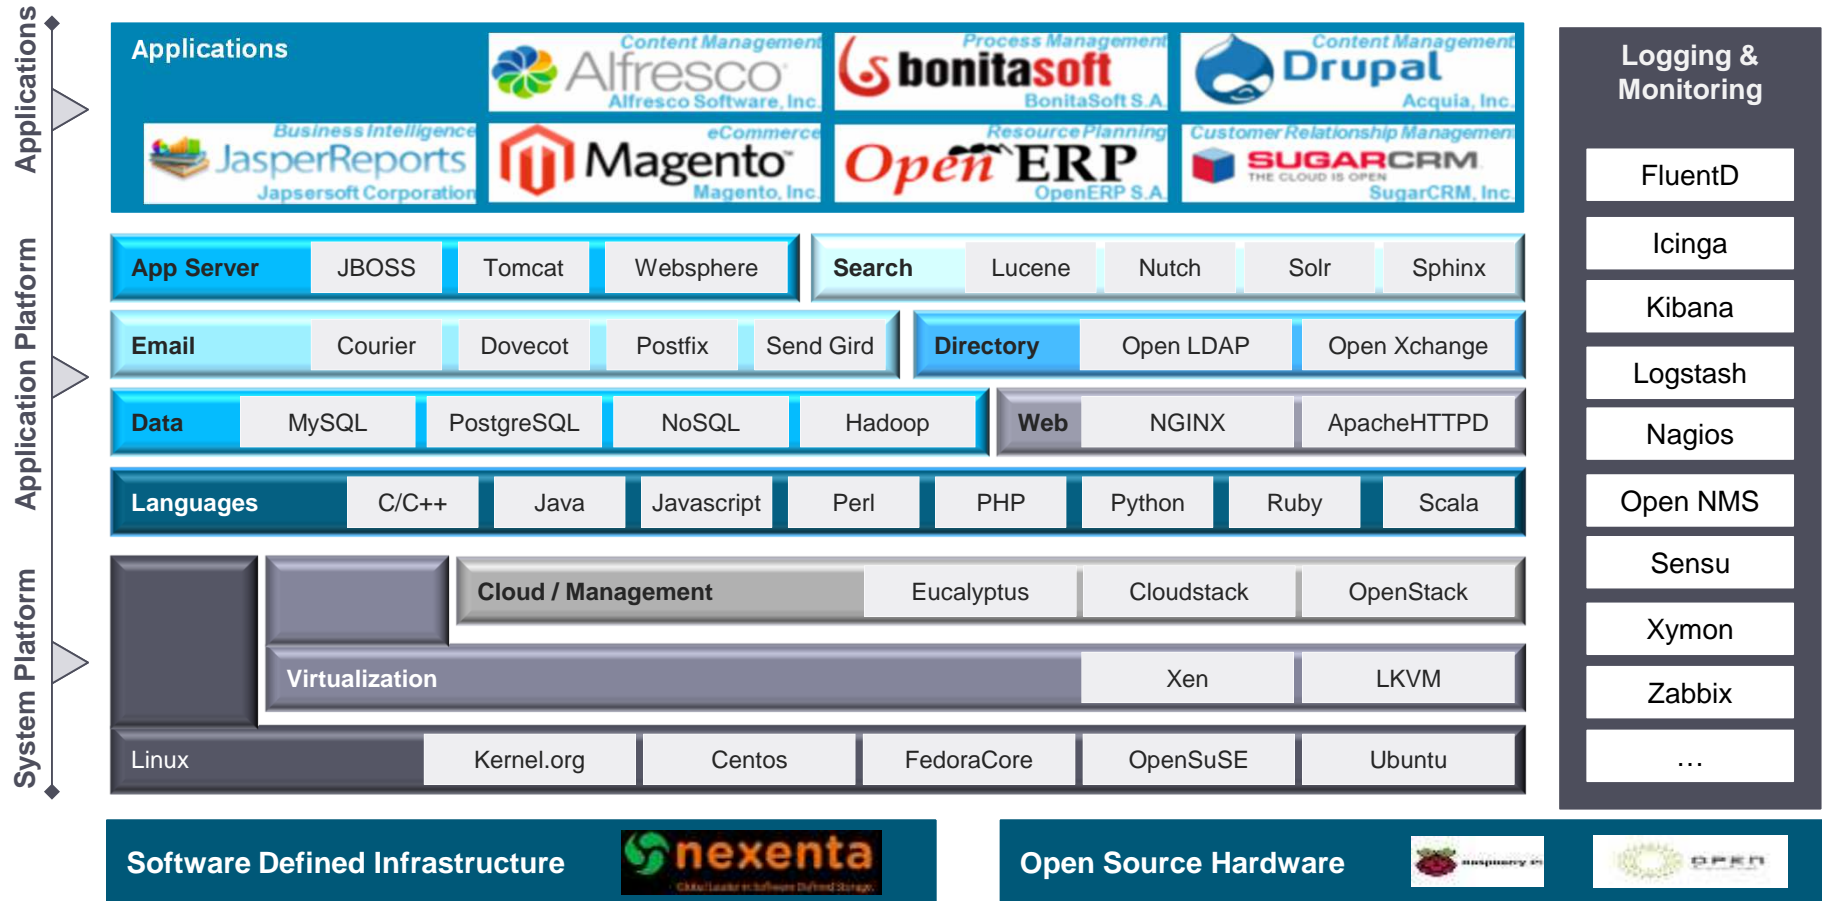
Applications

Application Platform

System Platform

Applications

Content Management
Alfresco
Alfresco Software, Inc.

Process Management
bonitasoft
BonitaSoft S.A.

Content Management
Drupal
Acquia, Inc.

Business Intelligence
JasperReports
Japsersoft Corporation

eCommerce
Magento
Magento, Inc.

Resource Planning
OpenERP
OpenERP S.A.

Customer Relationship Management
SUGARCRM
THE CLOUD IS OPEN
SugarCRM, Inc.

Logging & Monitoring

FluentD

Icinga

Kibana

Logstash

Nagios

Open NMS

Sensu

Xymon

Zabbix

…

| App Server | JBOSS | Tomcat | Websphere |
|---|---|---|---|

| Search | Lucene | Nutch | Solr | Sphinx |
|---|---|---|---|---|

| Email | Courier | Dovecot | Postfix | Send Gird |
|---|---|---|---|---|

| Directory | Open LDAP | Open Xchange |
|---|---|---|

| Data | MySQL | PostgreSQL | NoSQL | Hadoop |
|---|---|---|---|---|

| Web | NGINX | ApacheHTTPD |
|---|---|---|

| Languages | C/C++ | Java | Javascript | Perl | PHP | Python | Ruby | Scala |
|---|---|---|---|---|---|---|---|---|

| Cloud / Management | Eucalyptus | Cloudstack | OpenStack |
|---|---|---|---|

| Virtualization | Xen | LKVM |
|---|---|---|

| Linux | Kernel.org | Centos | FedoraCore | OpenSuSE | Ubuntu |
|---|---|---|---|---|---|

Software Defined Infrastructure

nexenta
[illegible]

Open Source Hardware

raspberry pi

OPEN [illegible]